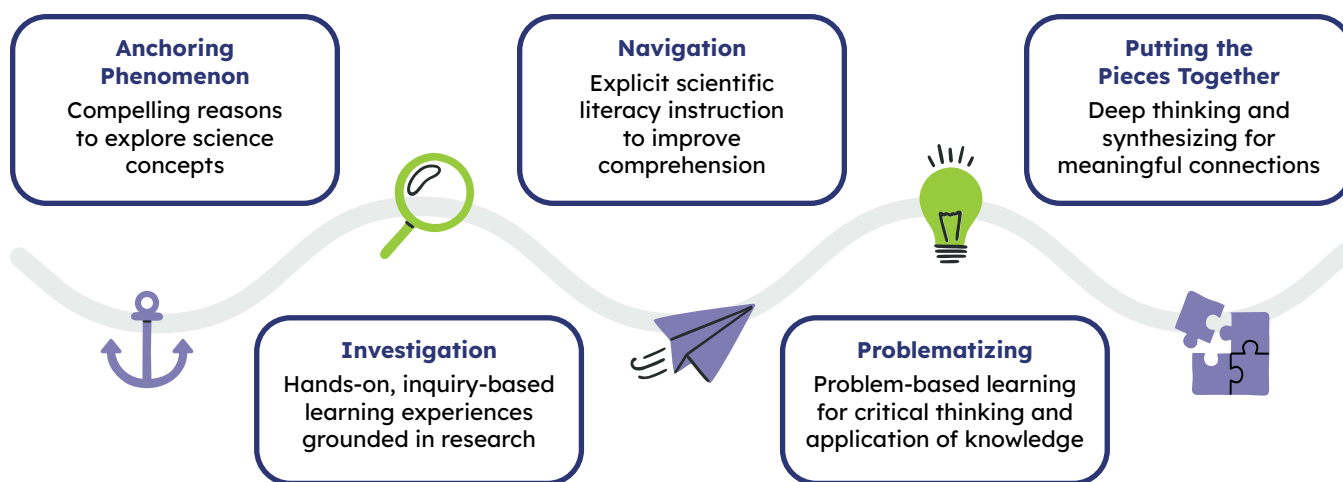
Anchoring Phenomenon
Compelling reasons to explore science concepts

Investigation
Hands-on, inquiry-based learning experiences grounded in research

Navigation
Explicit scientific literacy instruction to improve comprehension

Problematizing
Problem-based learning for critical thinking and application of knowledge

Putting the Pieces Together
Deep thinking and synthesizing for meaningful connections